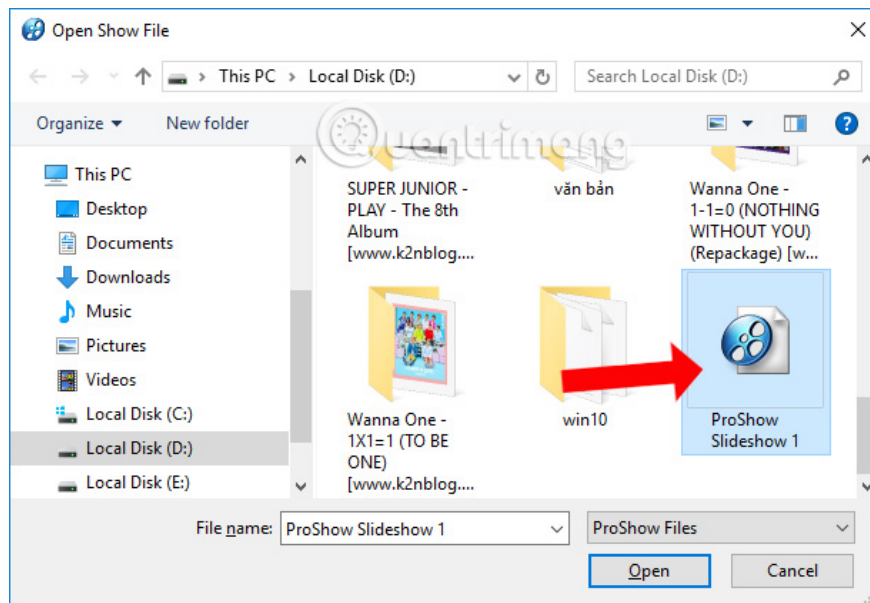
Open Show File

This PC > Local Disk (D:)

Search Local Disk (D:)

Organize ▾ New folder

Quantrimang

This PC
Desktop
Documents
Downloads
Music
Pictures
Videos
Local Disk (C:)
Local Disk (D:)
Local Disk (E:)

SUPER JUNIOR - PLAY - The 8th Album [www.k2nblog....

văn bản

Wanna One - 1-1=0 (NOTHING WITHOUT YOU) (Repackage) [w...

Wanna One - 1X1=1 (TO BE ONE) [www.k2nblog....

win10

ProShow Slideshow 1

File name: ProShow Slideshow 1

ProShow Files

Open

Cancel